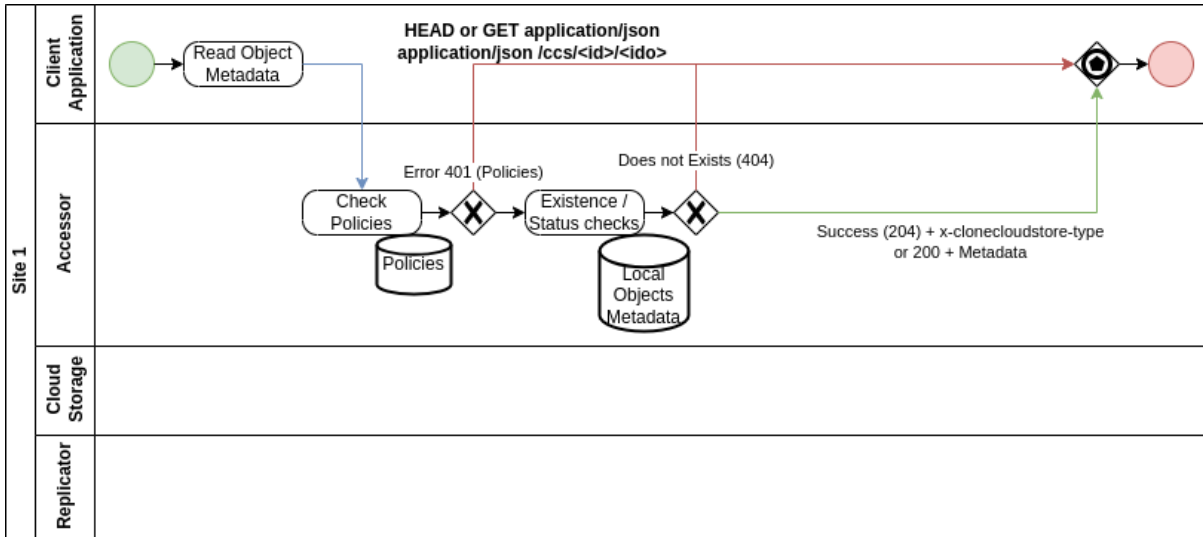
Site 1

Client Application

Read Object Metadata

HEAD or GET application/json
application/json /ccs/<id>/<ido>

Accessor

Error 401 (Policies)

Does not Exists (404)

Check Policies

Policies

Existence / Status checks

Local Objects Metadata

Success (204) + x-clonecloudstore-type or 200 + Metadata

Cloud Storage

Replicator